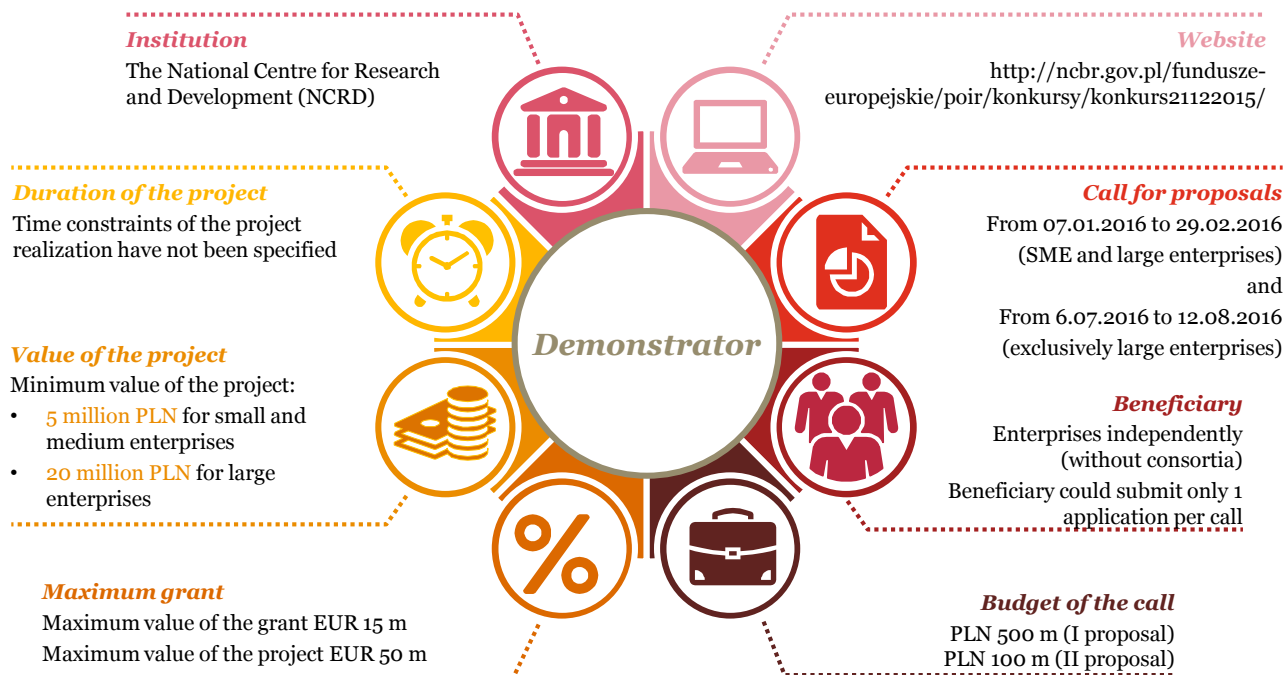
Institution
The National Centre for Research and Development (NCRD)

Website
http://ncbr.gov.pl/fundusze-europejskie/poir/konkursy/konkurs21122015/

Duration of the project
Time constraints of the project realization have not been specified

Call for proposals
From 07.01.2016 to 29.02.2016 (SME and large enterprises)
and
From 6.07.2016 to 12.08.2016 (exclusively large enterprises)

Demonstrator

Value of the project
Minimum value of the project:
• 5 million PLN for small and medium enterprises
• 20 million PLN for large enterprises

Beneficiary
Enterprises independently (without consortia)
Beneficiary could submit only 1 application per call

Maximum grant
Maximum value of the grant EUR 15 m
Maximum value of the project EUR 50 m

Budget of the call
PLN 500 m (I proposal)
PLN 100 m (II proposal)